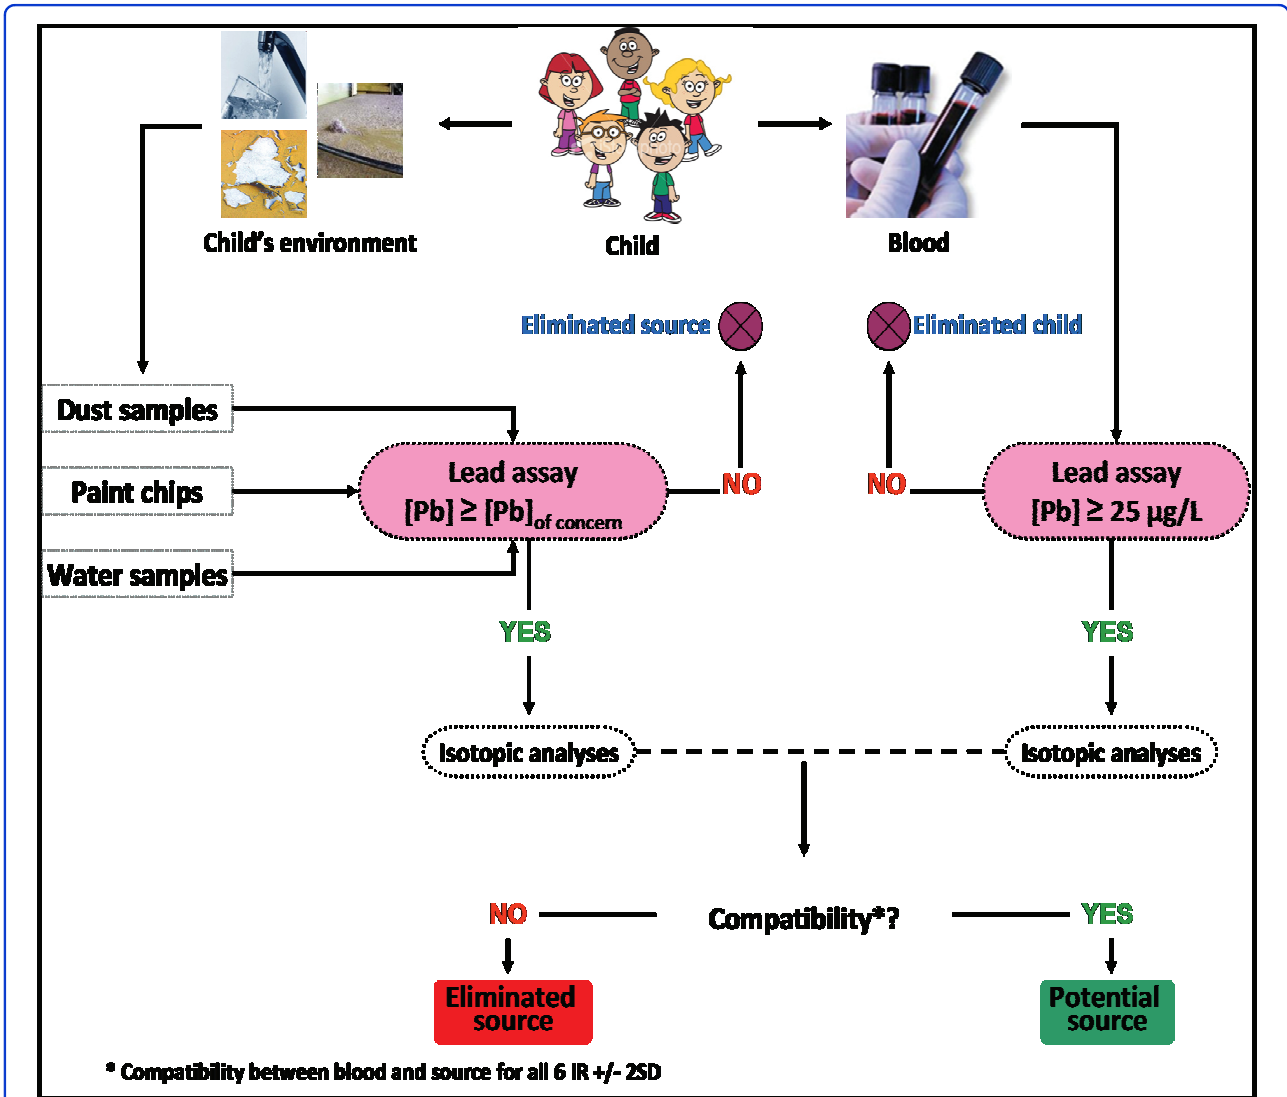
Child's environment

Child

Blood

Eliminated source

Eliminated child

Dust samples

Paint chips

Water samples

Lead assay
[Pb] ≥ [Pb]$_{of\ concern}$

NO

NO

Lead assay
[Pb] ≥ 25 µg/L

YES

YES

Isotopic analyses

Isotopic analyses

NO

Compatibility*?

YES

Eliminated source

Potential source

* Compatibility between blood and source for all 6 IR +/- 2SD